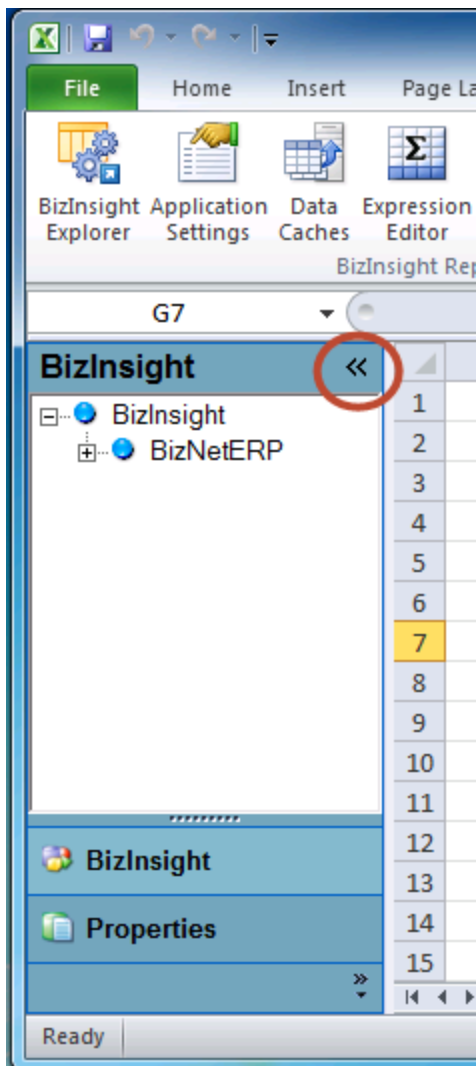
File Home Insert Page La

BizInsight Explorer
Application Settings
Data Caches
Expression Editor

BizInsight Re

G7

BizInsight «

BizInsight
BizNetERP

BizInsight

Properties

1
2
3
4
5
6
7
8
9
10
11
12
13
14
15

Ready